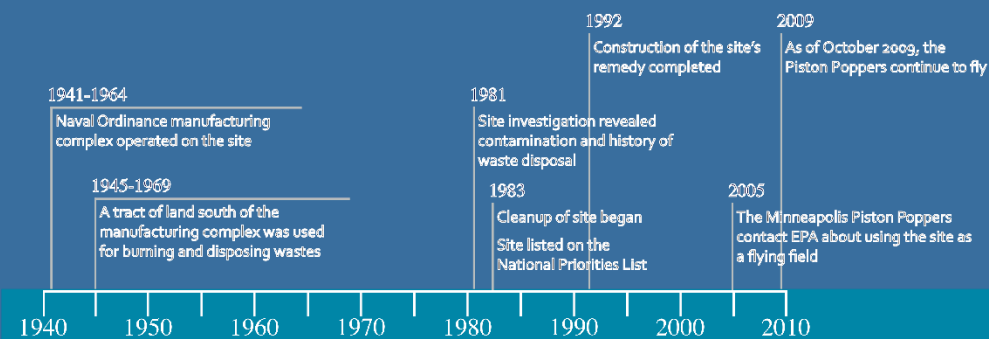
1941-1964
Naval Ordinance manufacturing complex operated on the site

1945-1969
A tract of land south of the manufacturing complex was used for burning and disposing wastes

1981
Site investigation revealed contamination and history of waste disposal

1983
Cleanup of site began

Site listed on the National Priorities List

1992
Construction of the site's remedy completed

2005
The Minneapolis Piston Poppers contact EPA about using the site as a flying field

2009
As of October 2009, the Piston Poppers continue to fly

1940 1950 1960 1970 1980 1990 2000 2010